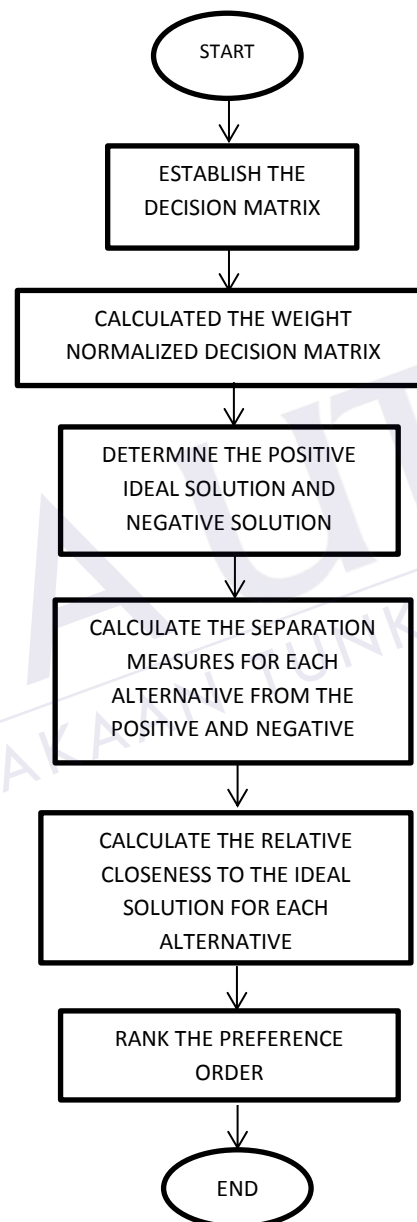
START

ESTABLISH THE DECISION MATRIX

CALCULATED THE WEIGHT NORMALIZED DECISION MATRIX

DETERMINE THE POSITIVE IDEAL SOLUTION AND NEGATIVE SOLUTION

CALCULATE THE SEPARATION MEASURES FOR EACH ALTERNATIVE FROM THE POSITIVE AND NEGATIVE

CALCULATE THE RELATIVE CLOSENESS TO THE IDEAL SOLUTION FOR EACH ALTERNATIVE

RANK THE PREFERENCE ORDER

END